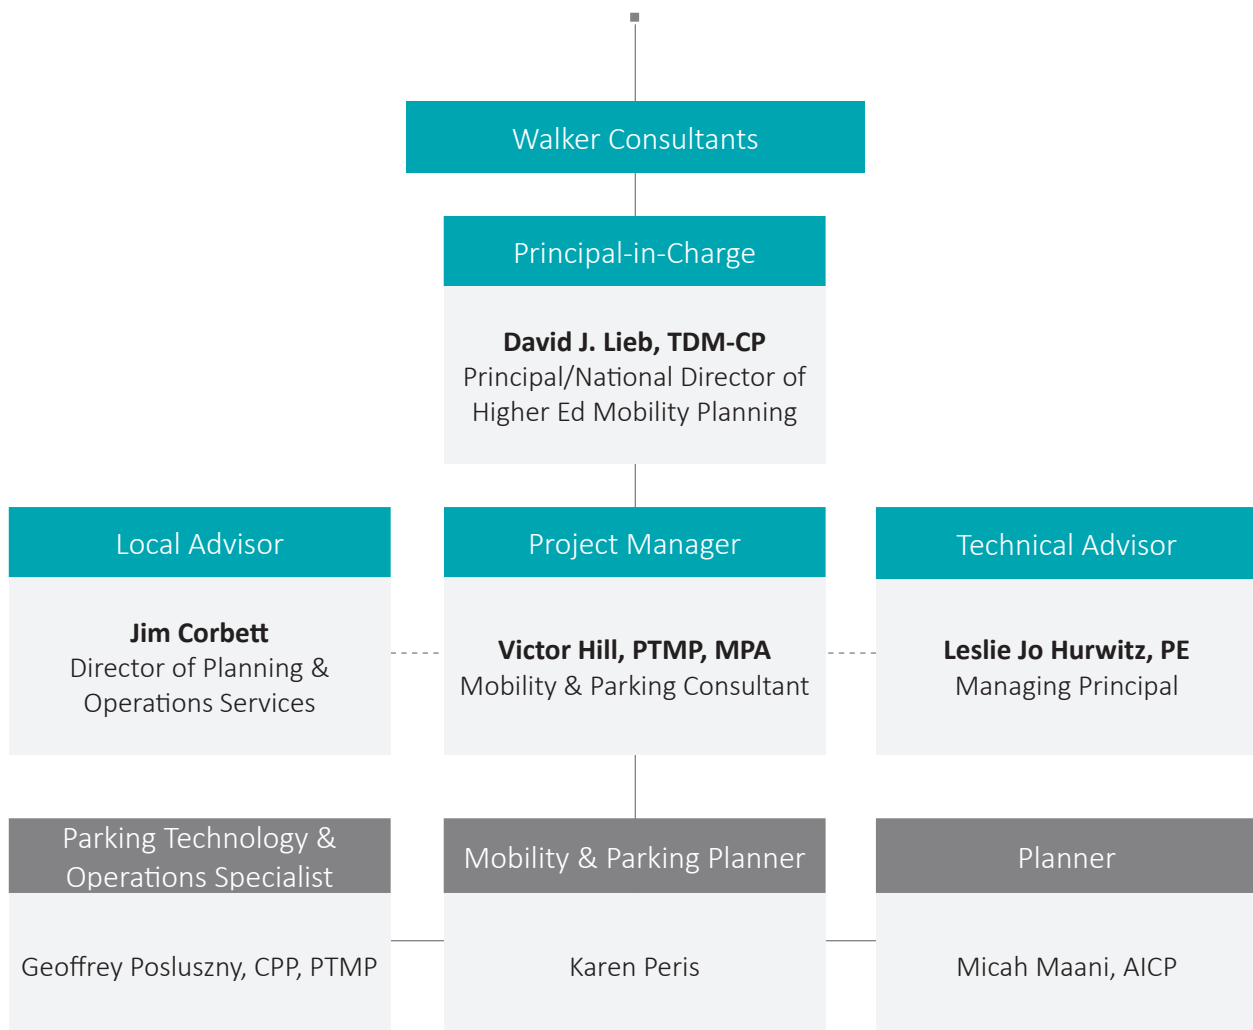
Walker Consultants

Principal-in-Charge

**David J. Lieb, TDM-CP**
Principal/National Director of Higher Ed Mobility Planning

Local Advisor

**Jim Corbett**
Director of Planning & Operations Services

Project Manager

**Victor Hill, PTMP, MPA**
Mobility & Parking Consultant

Technical Advisor

**Leslie Jo Hurwitz, PE**
Managing Principal

Parking Technology & Operations Specialist

Geoffrey Posluszny, CPP, PTMP

Mobility & Parking Planner

Karen Peris

Planner

Micah Maani, AICP